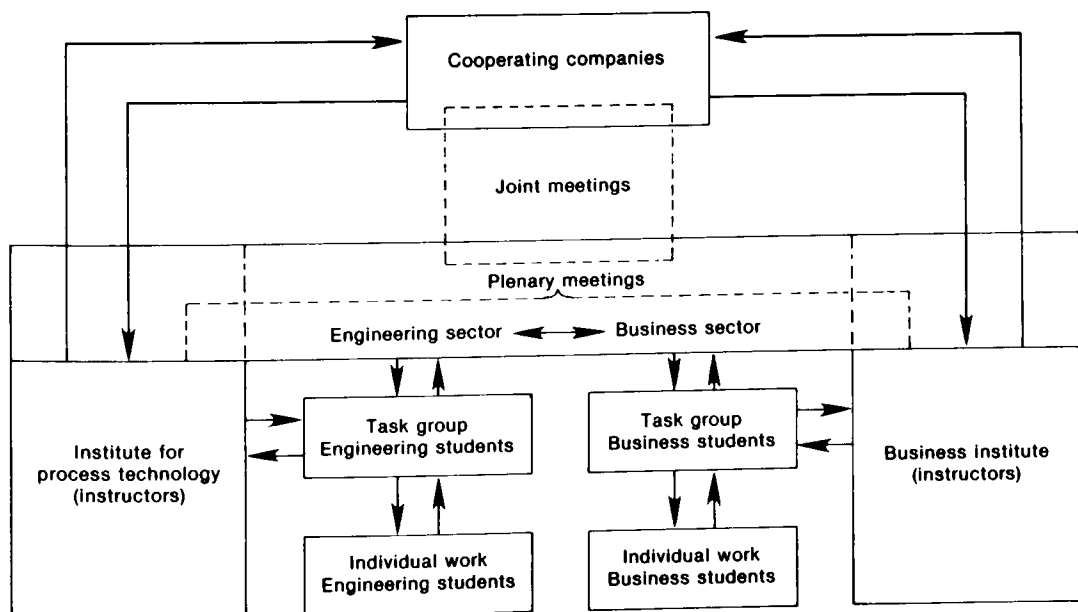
Cooperating companies

Joint meetings

Plenary meetings

Engineering sector

Business sector

Institute for process technology (instructors)

Task group Engineering students

Task group Business students

Business institute (instructors)

Individual work Engineering students

Individual work Business students